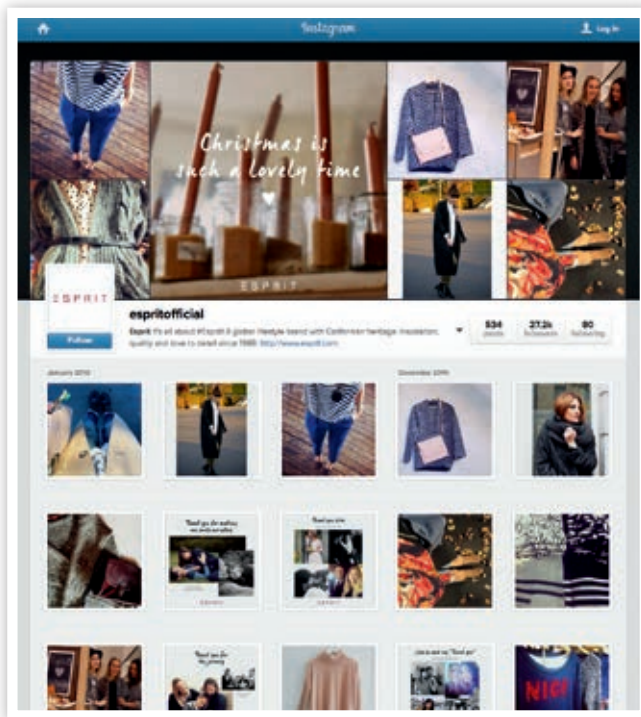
Instagram

Log in

Christmas is such a lovely time

ESPRIT

ESPRIT

espritofficial

Follow

Esprit: It's all about #Esprit & global lifestyle brand with Californian heritage. Inspiration, quality and love to detail since 1968. http://www.esprit.com

534 posts

27.2k followers

80 following

January 2014

December 2013

Thank you for making our world go round

Thank you for

ESPRIT

ESPRIT

Thank you for the journey

NICE